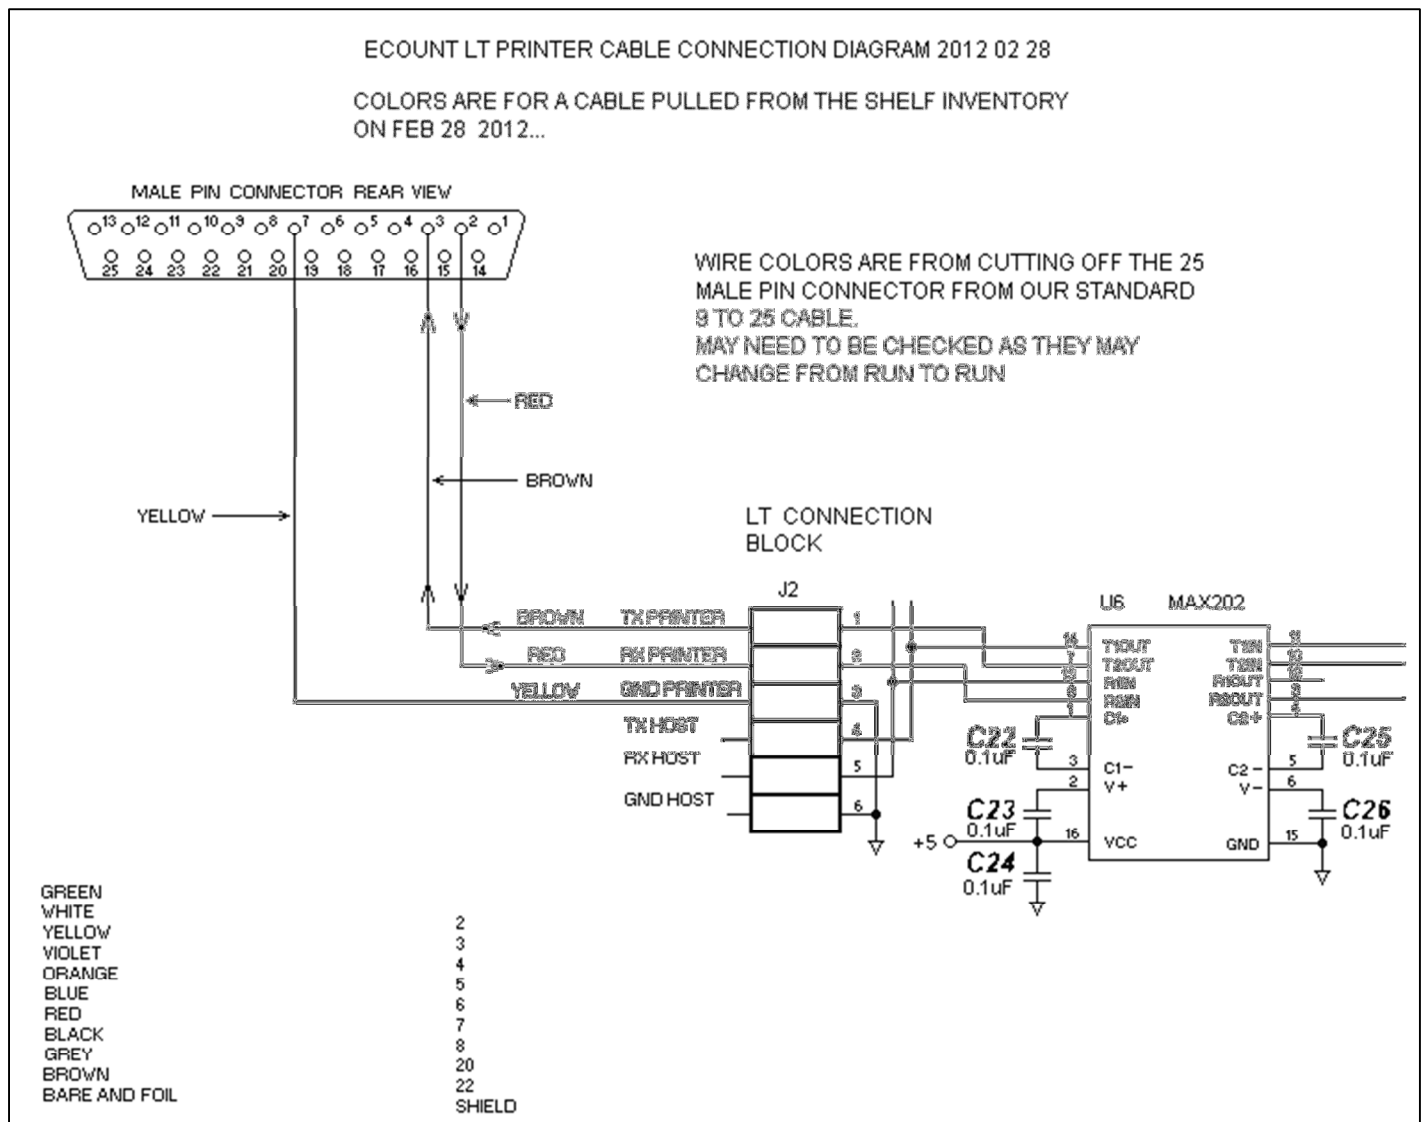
ECOUNT LT PRINTER CABLE CONNECTION DIAGRAM 2012 02 28

COLORS ARE FOR A CABLE PULLED FROM THE SHELF INVENTORY ON FEB 28 2012...

MALE PIN CONNECTOR REAR VIEW

13 12 11 10 9 8 7 6 5 4 3 2 1

25 24 23 22 21 20 19 18 17 16 15 14

WIRE COLORS ARE FROM CUTTING OFF THE 25 MALE PIN CONNECTOR FROM OUR STANDARD 9 TO 25 CABLE.
MAY NEED TO BE CHECKED AS THEY MAY CHANGE FROM RUN TO RUN

RED

BROWN

YELLOW

LT CONNECTION BLOCK

J2

U6 MAX202

BROWN TX PRINTER 1
RED RX PRINTER 2
YELLOW GND PRINTER 3
TX HOST 4
RX HOST 5
GND HOST 6

14 T1OUT
7 T2OUT
13 R1IN
8 R2IN
1 C1+
3 C1-
2 V+
16 VCC

T1IN 11
T2IN 10
R1OUT 12
R2OUT 9
C2+ 4
C2- 5
V- 6
GND 15

C22 0.1uF
C23 0.1uF
C24 0.1uF
C25 0.1uF
C26 0.1uF
+5

GREEN
WHITE
YELLOW 2
VIOLET 3
ORANGE 4
BLUE 5
RED 6
BLACK 7
GREY 8
BROWN 20
BARE AND FOIL 22
SHIELD